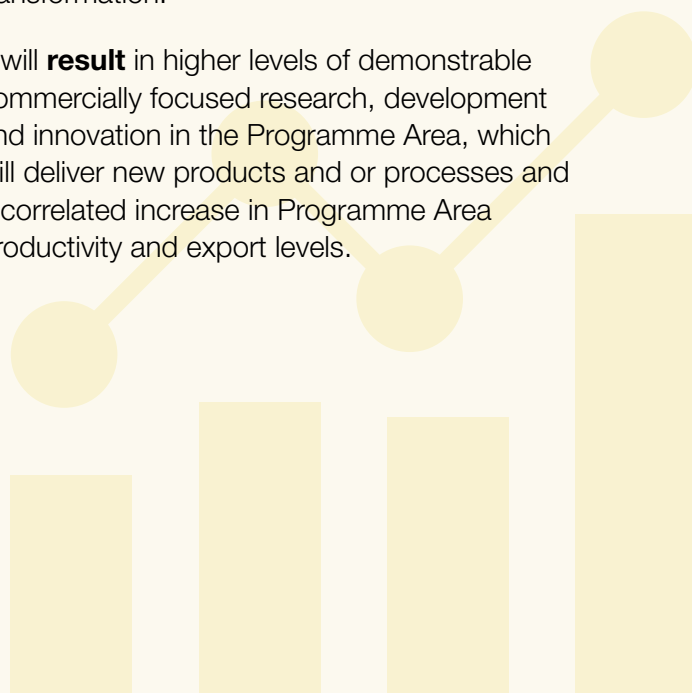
ansformation.

will **result** in higher levels of demonstrable ommercially focused research, development nd innovation in the Programme Area, which ill deliver new products and or processes and correlated increase in Programme Area roductivity and export levels.